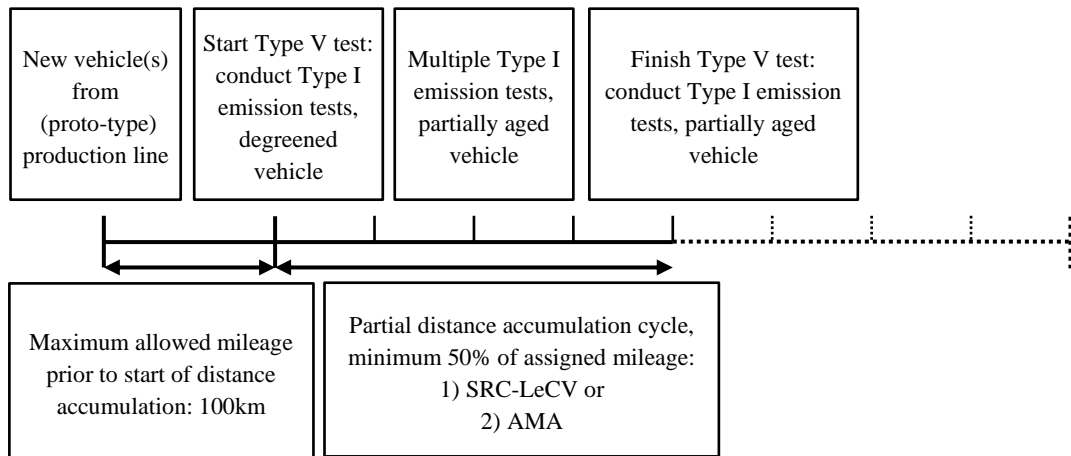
New vehicle(s) from (proto-type) production line

Start Type V test: conduct Type I emission tests, degreened vehicle

Multiple Type I emission tests, partially aged vehicle

Finish Type V test: conduct Type I emission tests, partially aged vehicle

Maximum allowed mileage prior to start of distance accumulation: 100km

Partial distance accumulation cycle, minimum 50% of assigned mileage:
1) SRC-LeCV or
2) AMA